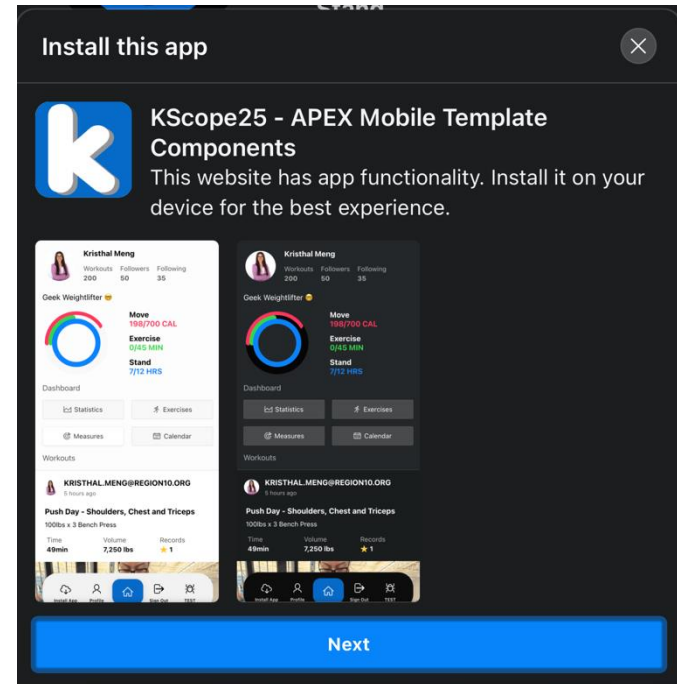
Install this app

KScope25 - APEX Mobile Template Components

This website has app functionality. Install it on your device for the best experience.

Kristhal Meng
Workouts 200 Followers 50 Following 35
Geek Weightlifter
Move 198/700 CAL
Exercise 0/45 MIN
Stand 7/12 HRS
Dashboard
Statistics
Exercises
Measures
Calendar
Workouts
KRISTHAL.MENG@REGION10.ORG
5 hours ago
Push Day - Shoulders, Chest and Triceps
100lbs x 3 Bench Press
Time 49min
Volume 7,250 lbs
Records 1
Install App Profile Sign Out TEST

Kristhal Meng
Workouts 200 Followers 50 Following 35
Geek Weightlifter
Move 198/700 CAL
Exercise 0/45 MIN
Stand 7/12 HRS
Dashboard
Statistics
Exercises
Measures
Calendar
Workouts
KRISTHAL.MENG@REGION10.ORG
5 hours ago
Push Day - Shoulders, Chest and Triceps
100lbs x 3 Bench Press
Time 49min
Volume 7,250 lbs
Records 1
Install App Profile Sign Out TEST

Next